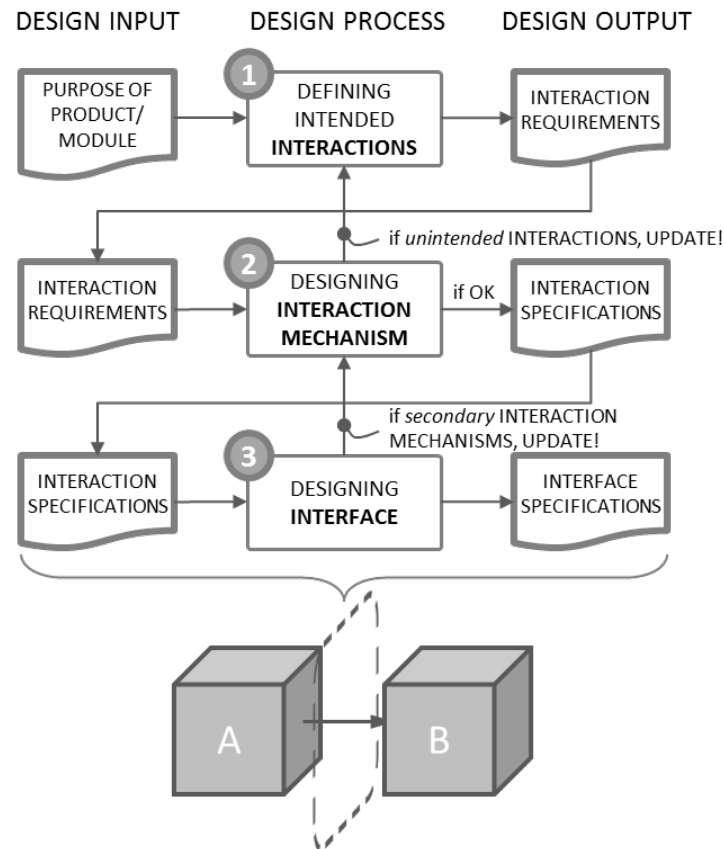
DESIGN INPUT

DESIGN PROCESS

DESIGN OUTPUT

PURPOSE OF PRODUCT/ MODULE

1

DEFINING INTENDED **INTERACTIONS**

INTERACTION REQUIREMENTS

if *unintended* INTERACTIONS, UPDATE!

INTERACTION REQUIREMENTS

2

DESIGNING **INTERACTION MECHANISM**

if OK

INTERACTION SPECIFICATIONS

if *secondary* INTERACTION MECHANISMS, UPDATE!

INTERACTION SPECIFICATIONS

3

DESIGNING **INTERFACE**

INTERFACE SPECIFICATIONS

A

B